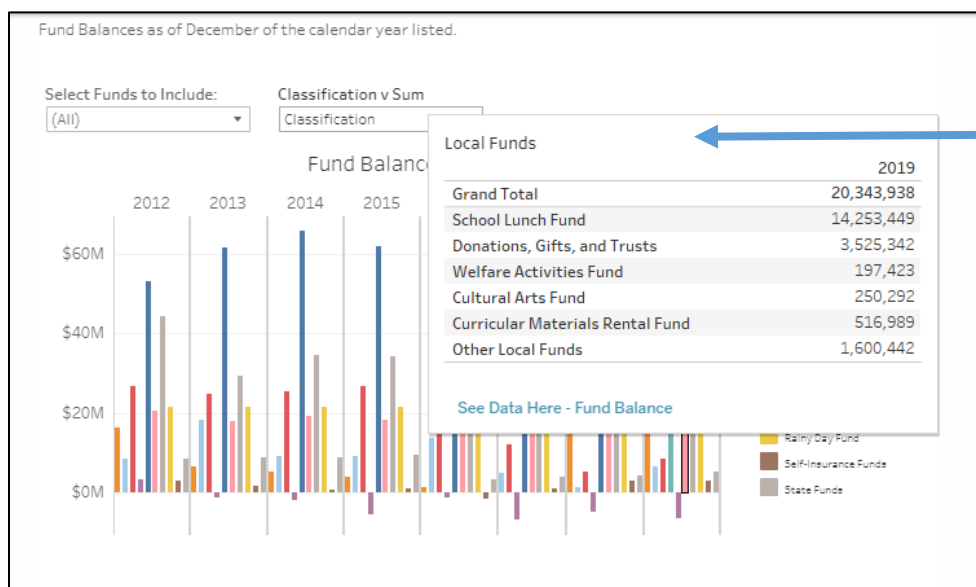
Fund Balances as of December of the calendar year listed.

Select Funds to Include:
(All)

Classification v Sum
Classification

Fund Balance

2012 2013 2014 2015

$60M
$40M
$20M
$0M

Local Funds

| | 2019 |
|---|---|
| Grand Total | 20,343,938 |
| School Lunch Fund | 14,253,449 |
| Donations, Gifts, and Trusts | 3,525,342 |
| Welfare Activities Fund | 197,423 |
| Cultural Arts Fund | 250,292 |
| Curricular Materials Rental Fund | 516,989 |
| Other Local Funds | 1,600,442 |

See Data Here - Fund Balance

Rainy Day Fund
Self-Insurance Funds
State Funds